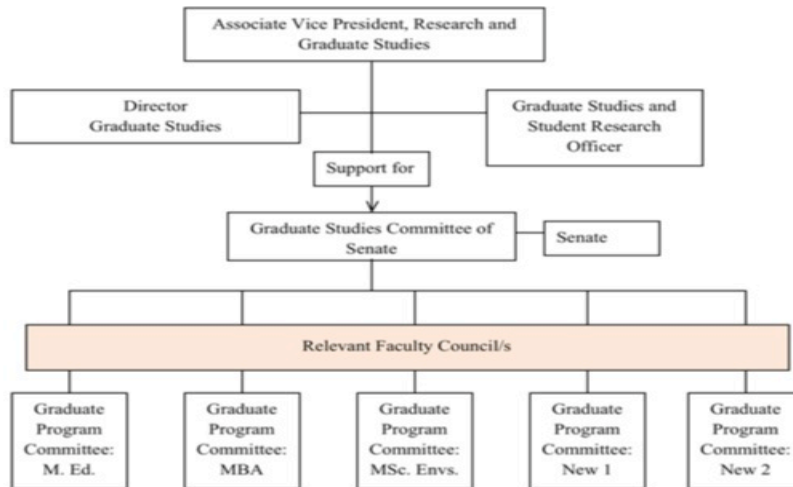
Associate Vice President, Research and Graduate Studies

Director Graduate Studies

Graduate Studies and Student Research Officer

Support for

Graduate Studies Committee of Senate

Senate

Relevant Faculty Council/s

Graduate Program Committee: M. Ed.

Graduate Program Committee: MBA

Graduate Program Committee: MSc. Envs.

Graduate Program Committee: New 1

Graduate Program Committee: New 2